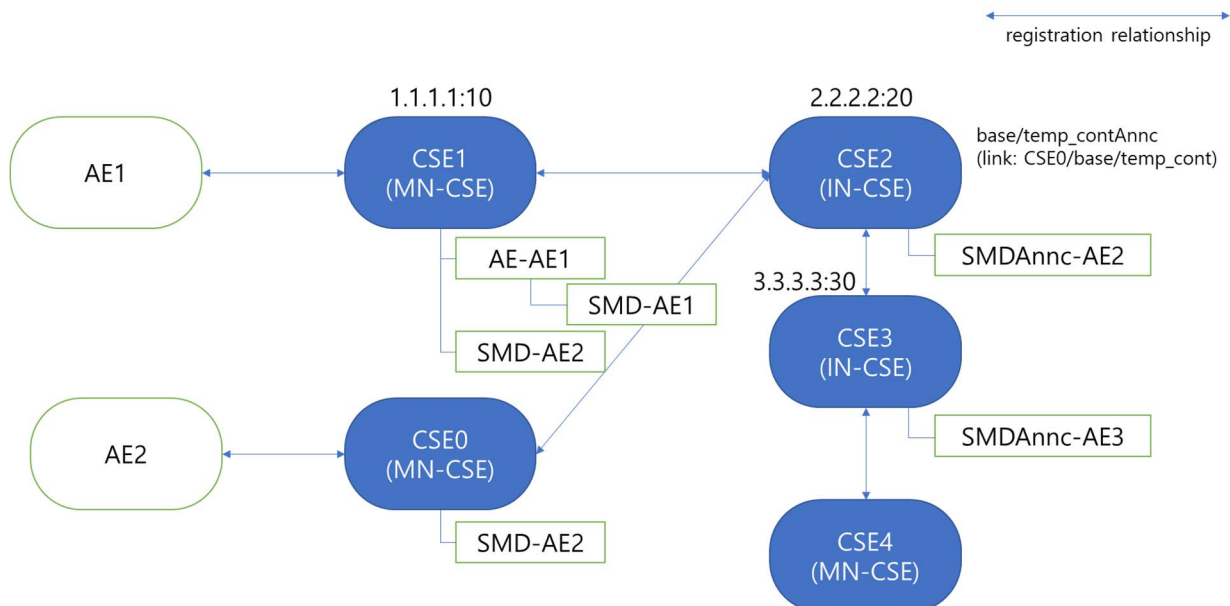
registration relationship

1.1.1.1:10

2.2.2.2:20

AE1

CSE1
(MN-CSE)

CSE2
(IN-CSE)

base/temp_contAnnc
(link: CSE0/base/temp_cont)

AE-AE1

SMD-AE1

SMD-AE2

SMDAnnc-AE2

3.3.3.3:30

CSE3
(IN-CSE)

AE2

CSE0
(MN-CSE)

SMDAnnc-AE3

SMD-AE2

CSE4
(MN-CSE)